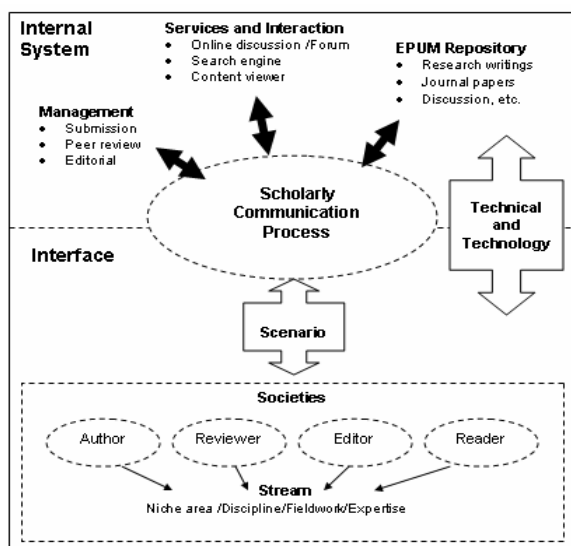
Internal System

Services and Interaction
- Online discussion /Forum
- Search engine
- Content viewer

EPUM Repository
- Research writings
- Journal papers
- Discussion, etc.

Management
- Submission
- Peer review
- Editorial

Scholarly Communication Process

Technical and Technology

Interface

Scenario

Societies

Author

Reviewer

Editor

Reader

Stream
Niche area /Discipline/Fieldwork/Expertise